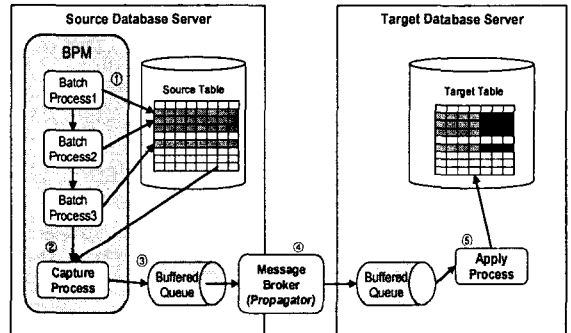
Source Database Server

BPM

Batch Process1

①

Source Table

Batch Process2

Batch Process3

②

Capture Process

③

Buffered Queue

④

Message Broker (Propagator)

Target Database Server

Target Table

⑤

Apply Process

Buffered Queue